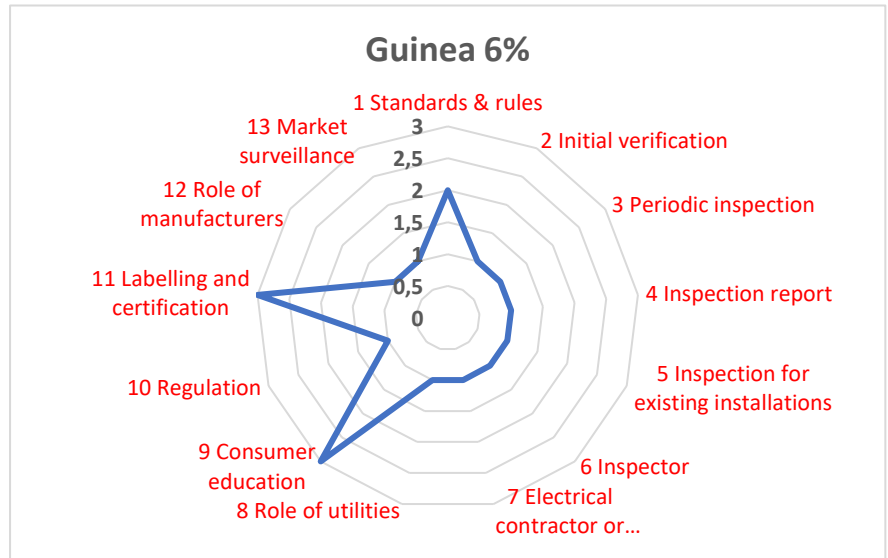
Guinea 6%

1 Standards & rules
2 Initial verification
3 Periodic inspection
4 Inspection report
5 Inspection for existing installations
6 Inspector
7 Electrical contractor or…
8 Role of utilities
9 Consumer education
10 Regulation
11 Labelling and certification
12 Role of manufacturers
13 Market surveillance

3
2,5
2
1,5
1
0,5
0